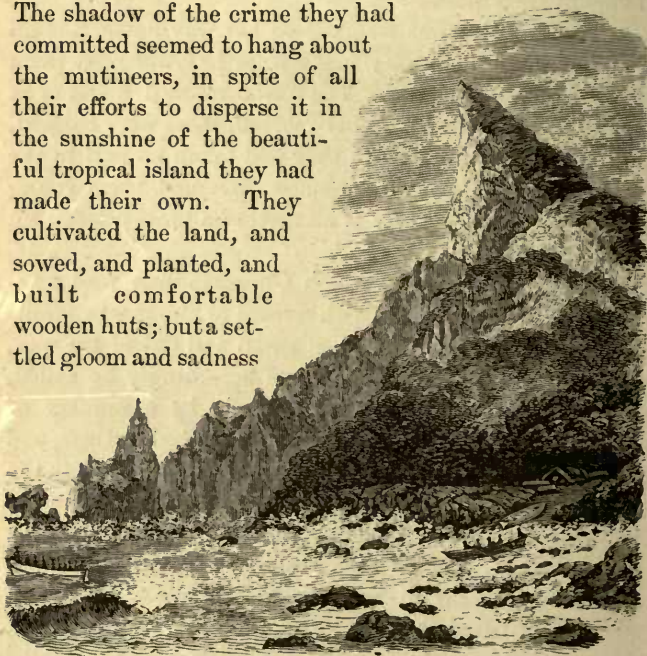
The shadow of the crime they had committed seemed to hang about the mutineers, in spite of all their efforts to disperse it in the sunshine of the beautiful tropical island they had made their own. They cultivated the land, and sowed, and planted, and built comfortable wooden huts; but a settled gloom and sadness